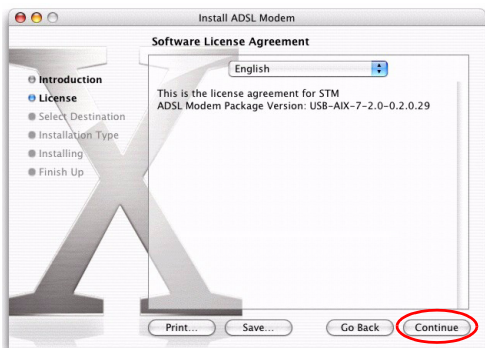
Install ADSL Modem

Software License Agreement

Introduction
License
Select Destination
Installation Type
Installing
Finish Up

English

This is the license agreement for STM ADSL Modem Package Version: USB-AIX-7-2.0-0.2.0.29

Print...
Save...
Go Back
Continue